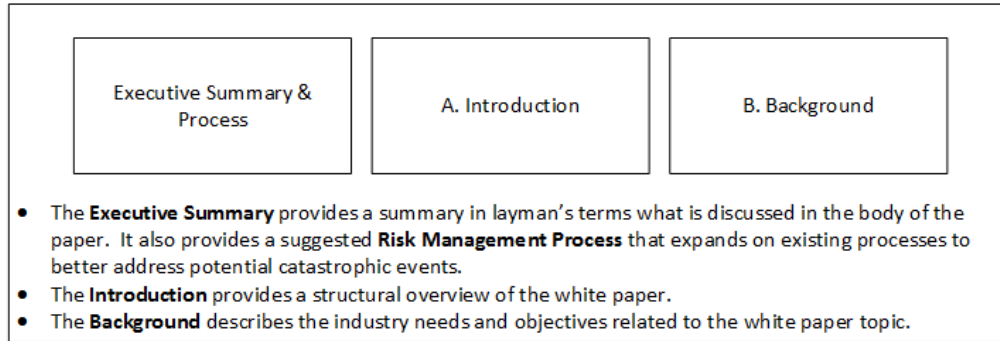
Executive Summary & Process

A. Introduction

B. Background

- The **Executive Summary** provides a summary in layman's terms what is discussed in the body of the paper. It also provides a suggested **Risk Management Process** that expands on existing processes to better address potential catastrophic events.
- The **Introduction** provides a structural overview of the white paper.
- The **Background** describes the industry needs and objectives related to the white paper topic.